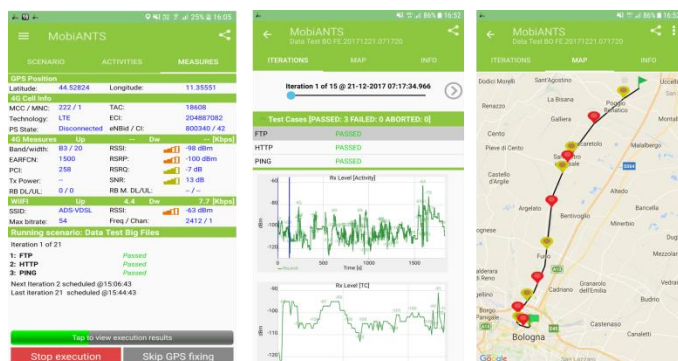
25% 16:05

MobiANTS

SCENARIO ACTIVITIES MEASURES

GPS Position
Latitude: 44.52824 Longitude: 11.35551

4G Cell Info
MCC / MNC: 222 / 1 TAC: 18608
Technology: LTE ECI: 204887082
PS State: Disconnected eNBid / CI: 800340 / 42

4G Measures Up -- Dw -- [Kbps]
Band/width: B3 / 20 RSSI: -98 dBm
EARFCN: 1500 RSRP: -100 dBm
PCI: 258 RSRQ: -7 dB
Tx Power: -- SNR: 13 dB
RB DL/UL: 0 / 0 RB M. DL/UL: -- / --

WIFI Up 4.4 Dw 7.7 [Kbps]
SSID: ADS-VDSL RSSI: -63 dBm
Max bitrate: 54 Freq / Chan: 2412 / 1

Running scenario: Data Test Big Files
Iteration 1 of 21
1: FTP Passed
2: HTTP Passed
3: PING Passed
Next Iteration 2 scheduled @15:06:43
Last iteration 21 scheduled @15:44:43

Tap to view execution results

Stop execution Skip GPS fixing

86% 16:52

MobiANTS
Data Test BO FE.20171221.071720

ITERATIONS MAP INFO

Iteration 1 of 15 @ 21-12-2017 07:17:34.966

Test Cases [PASSED: 3 FAILED: 0 ABORTED: 0]
FTP PASSED
HTTP PASSED
PING PASSED

Rx Level [Activity]
dBm
Time [s]
0 500 1000 1500 2000

Rx Level [TC]

86% 16:52

MobiANTS
Data Test BO FE.20171221.071720

ITERATIONS MAP INFO

Dodici Morelli San Agostino Uccellino Renazzo La Bisana Poggio Renatico Gallera Cento Pieve di Cento Malalbergo Castello d'Argile Altedo Argelato Bentivoglio Baricella Funo Minerbio Granarolo dell'Emilia Cadriano Budrio Castenaso Bologna Canaletti Google